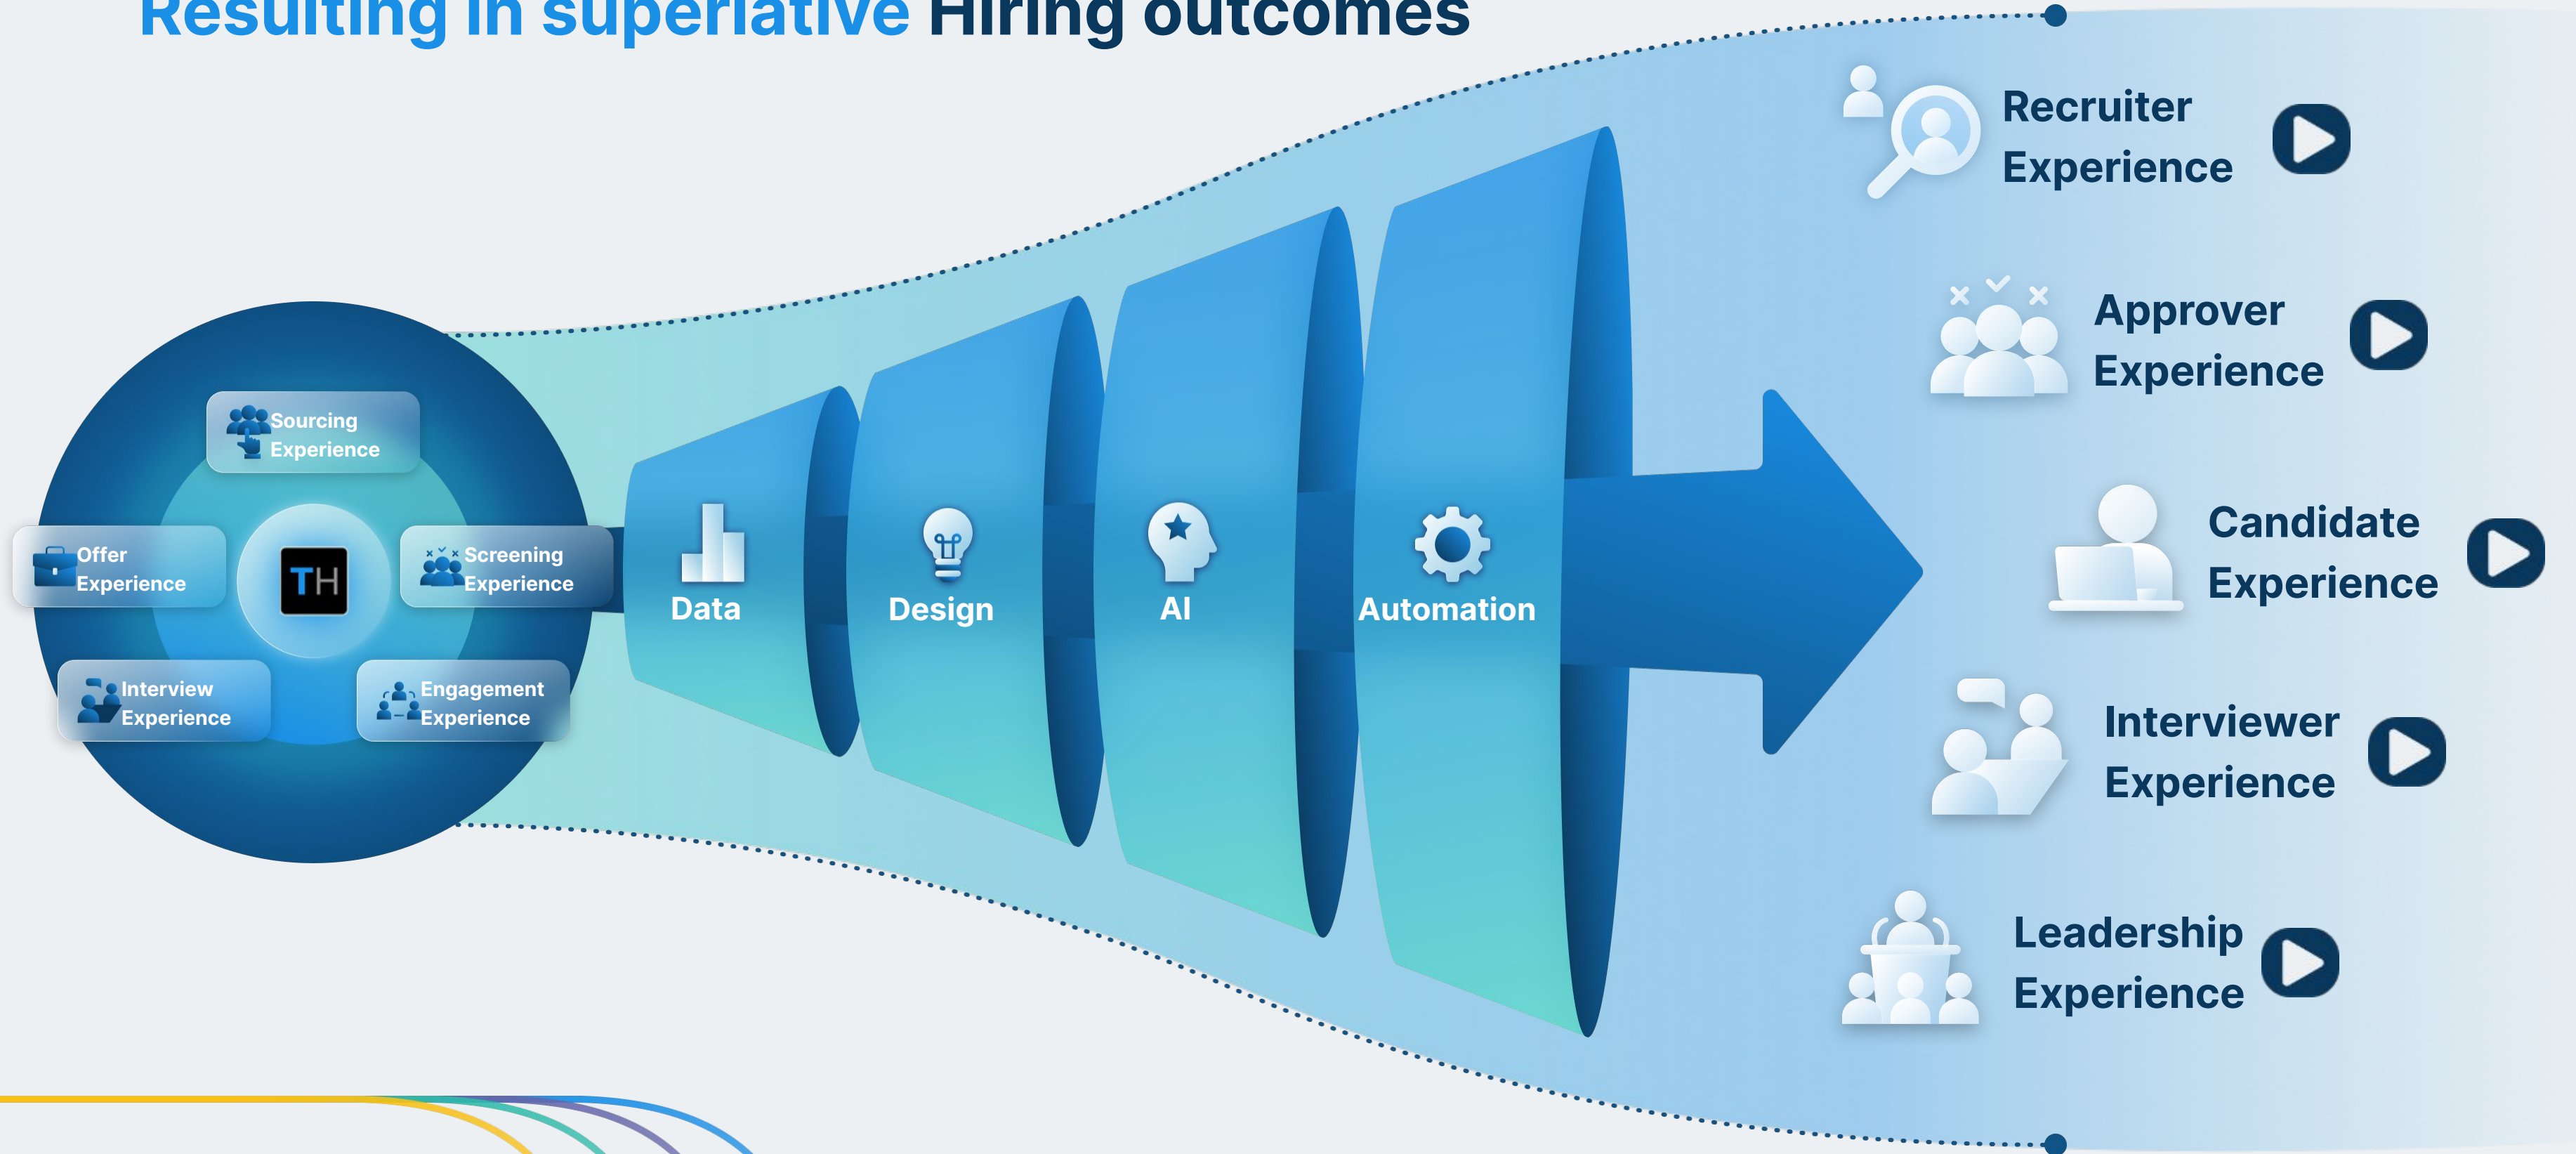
Resulting in superlative Hiring outcomes

Sourcing Experience

Offer Experience

TH

Screening Experience

Interview Experience

Engagement Experience

Data

Design

AI

Automation

Recruiter Experience

Approver Experience

Candidate Experience

Interviewer Experience

Leadership Experience